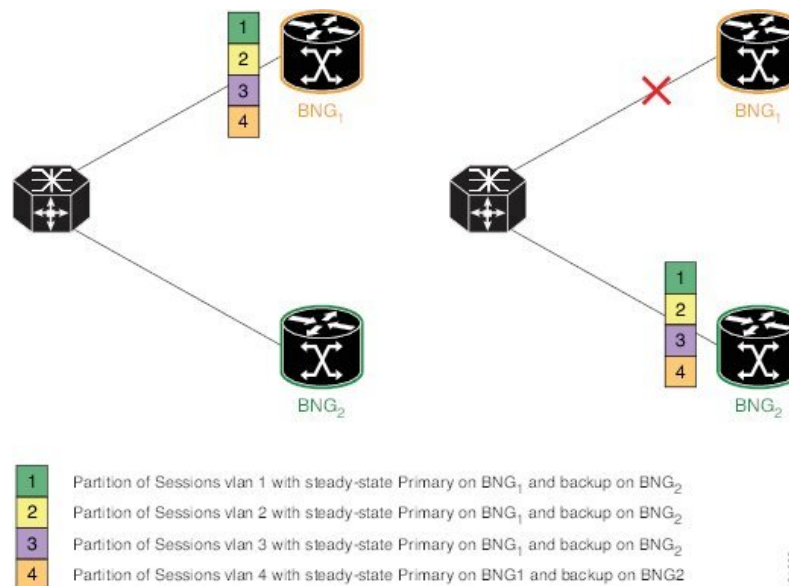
1
2
3
4

BNG$_1$

BNG$_2$

BNG$_1$

1
2
3
4

BNG$_2$

1 Partition of Sessions vlan 1 with steady-state Primary on BNG$_1$ and backup on BNG$_2$

2 Partition of Sessions vlan 2 with steady-state Primary on BNG$_1$ and backup on BNG$_2$

3 Partition of Sessions vlan 3 with steady-state Primary on BNG$_1$ and backup on BNG$_2$

4 Partition of Sessions vlan 4 with steady-state Primary on BNG1 and backup on BNG2